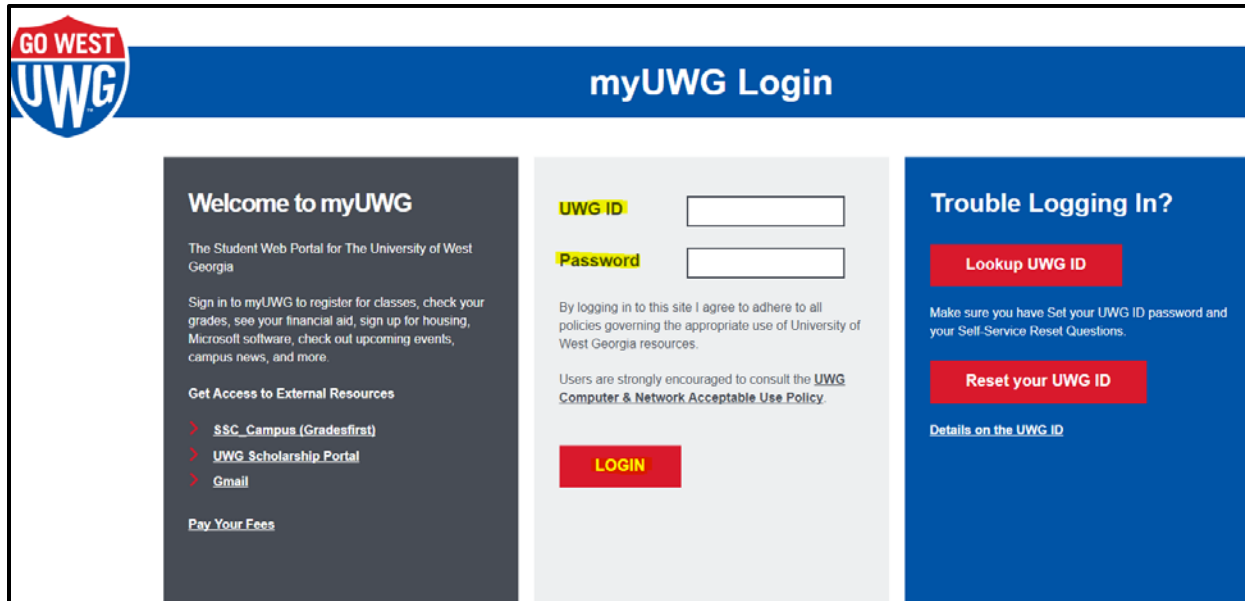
GO WEST
UWG

myUWG Login

Welcome to myUWG

The Student Web Portal for The University of West Georgia

Sign in to myUWG to register for classes, check your grades, see your financial aid, sign up for housing, Microsoft software, check out upcoming events, campus news, and more.

Get Access to External Resources

SSC_Campus (Gradesfirst)

UWG Scholarship Portal

Gmail

Pay Your Fees

UWG ID

Password

By logging in to this site I agree to adhere to all policies governing the appropriate use of University of West Georgia resources.

Users are strongly encouraged to consult the UWG Computer & Network Acceptable Use Policy.

LOGIN

Trouble Logging In?

Lookup UWG ID

Make sure you have Set your UWG ID password and your Self-Service Reset Questions.

Reset your UWG ID

Details on the UWG ID